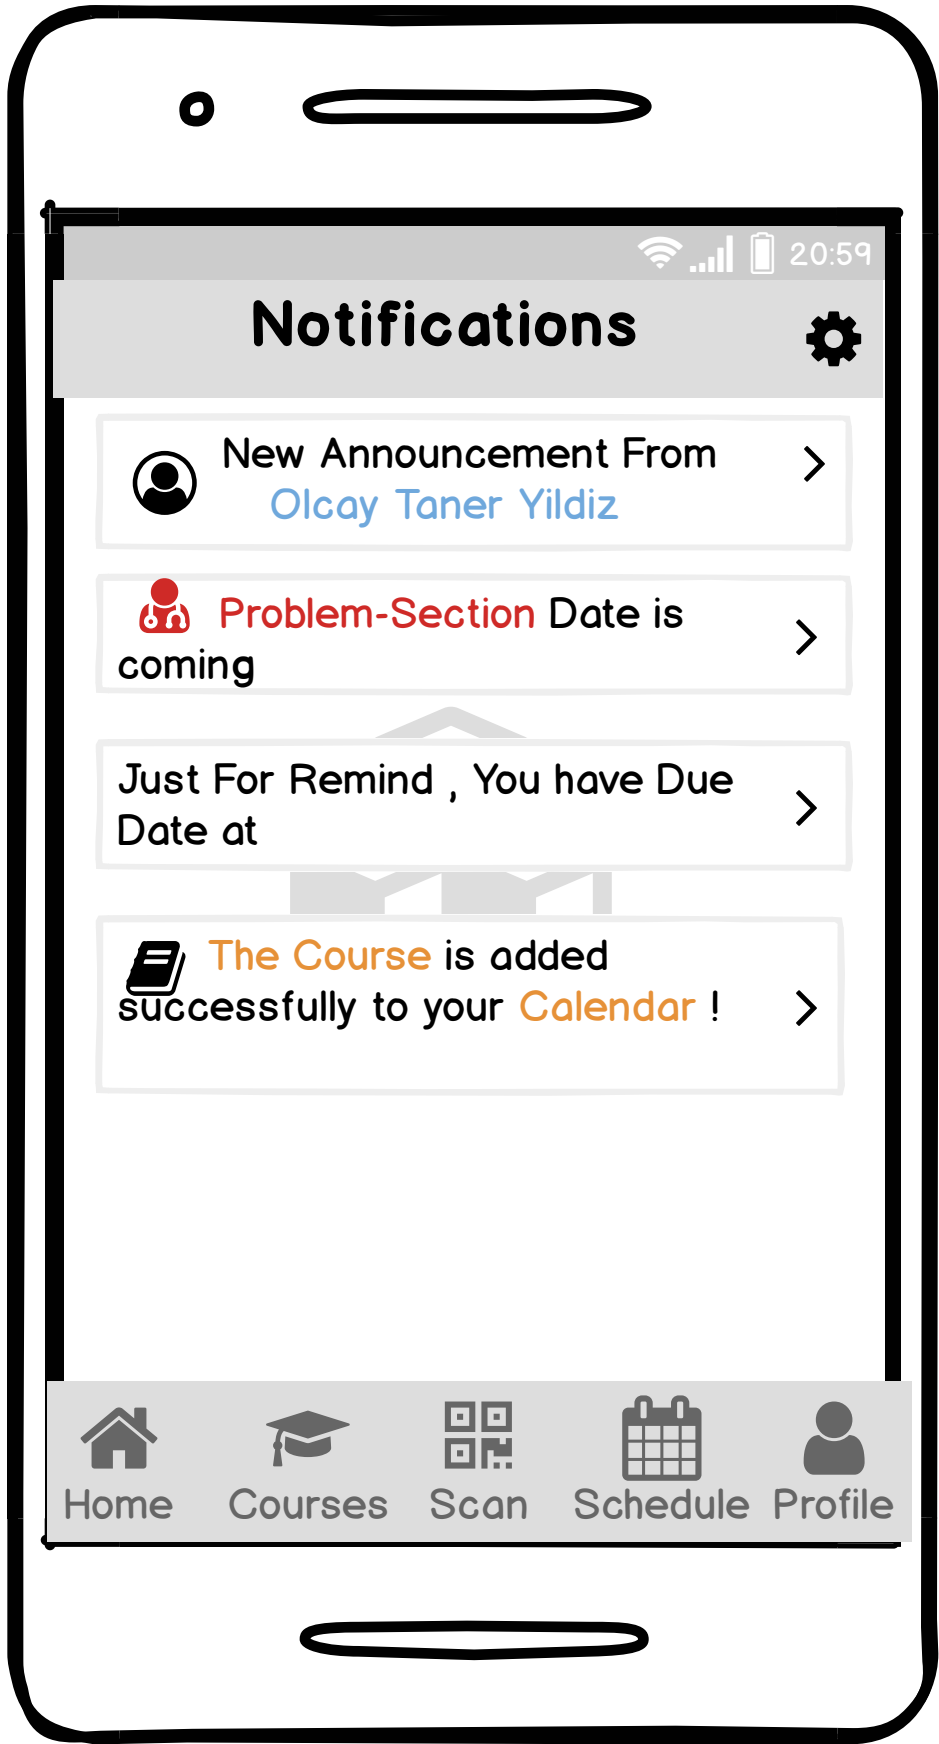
20:59

Notifications

New Announcement From
Olcay Taner Yildiz

Problem-Section Date is coming

Just For Remind , You have Due Date at

The Course is added successfully to your Calendar !

Home Courses Scan Schedule Profile